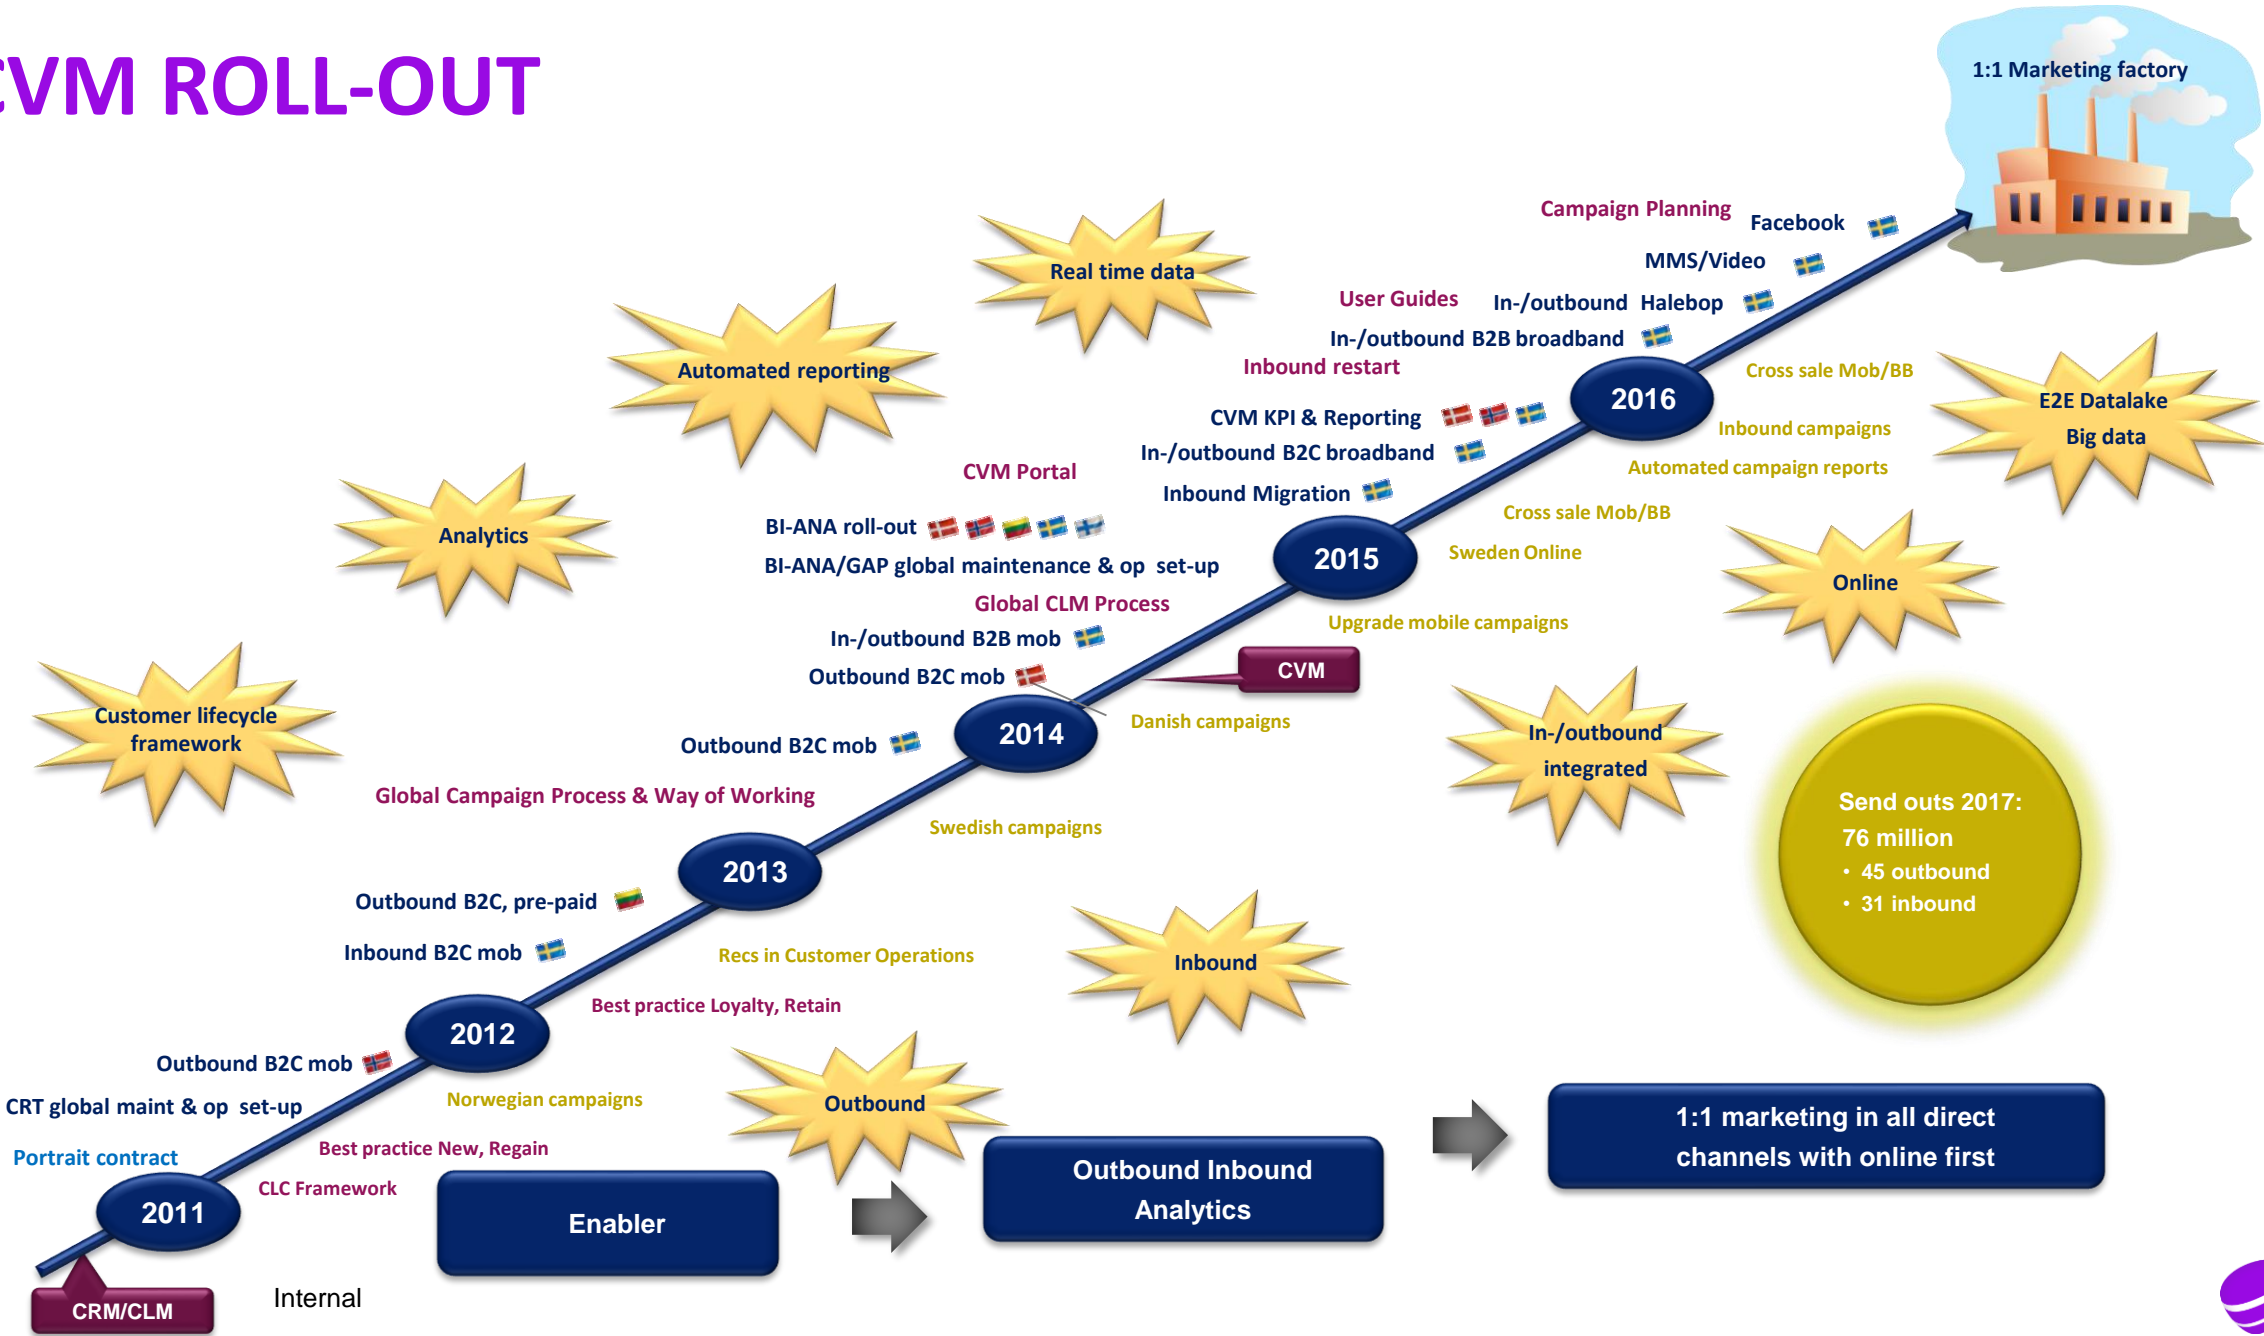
CVM ROLL-OUT

1:1 Marketing factory

Campaign Planning
Facebook
MMS/Video
User Guides
In-/outbound Halebop
In-/outbound B2B broadband
Inbound restart
Real time data
Automated reporting
Cross sale Mob/BB
E2E Datalake
Big data
2016
CVM KPI & Reporting
Inbound campaigns
In-/outbound B2C broadband
Automated campaign reports
CVM Portal
Inbound Migration
Analytics
BI-ANA roll-out
Cross sale Mob/BB
BI-ANA/GAP global maintenance & op set-up
2015
Sweden Online
Online
Global CLM Process
In-/outbound B2B mob
Upgrade mobile campaigns
CVM
Outbound B2C mob
Customer lifecycle framework
2014
Danish campaigns
Outbound B2C mob
In-/outbound integrated
Global Campaign Process & Way of Working
Send outs 2017:
76 million
• 45 outbound
• 31 inbound
Swedish campaigns
2013
Outbound B2C, pre-paid
Inbound B2C mob
Recs in Customer Operations
Inbound
Best practice Loyalty, Retain
2012
Outbound B2C mob
Norwegian campaigns
Outbound
CRT global maint & op set-up
Best practice New, Regain
1:1 marketing in all direct channels with online first
Portrait contract
Outbound Inbound Analytics
CLC Framework
2011
Enabler
CRM/CLM
Internal